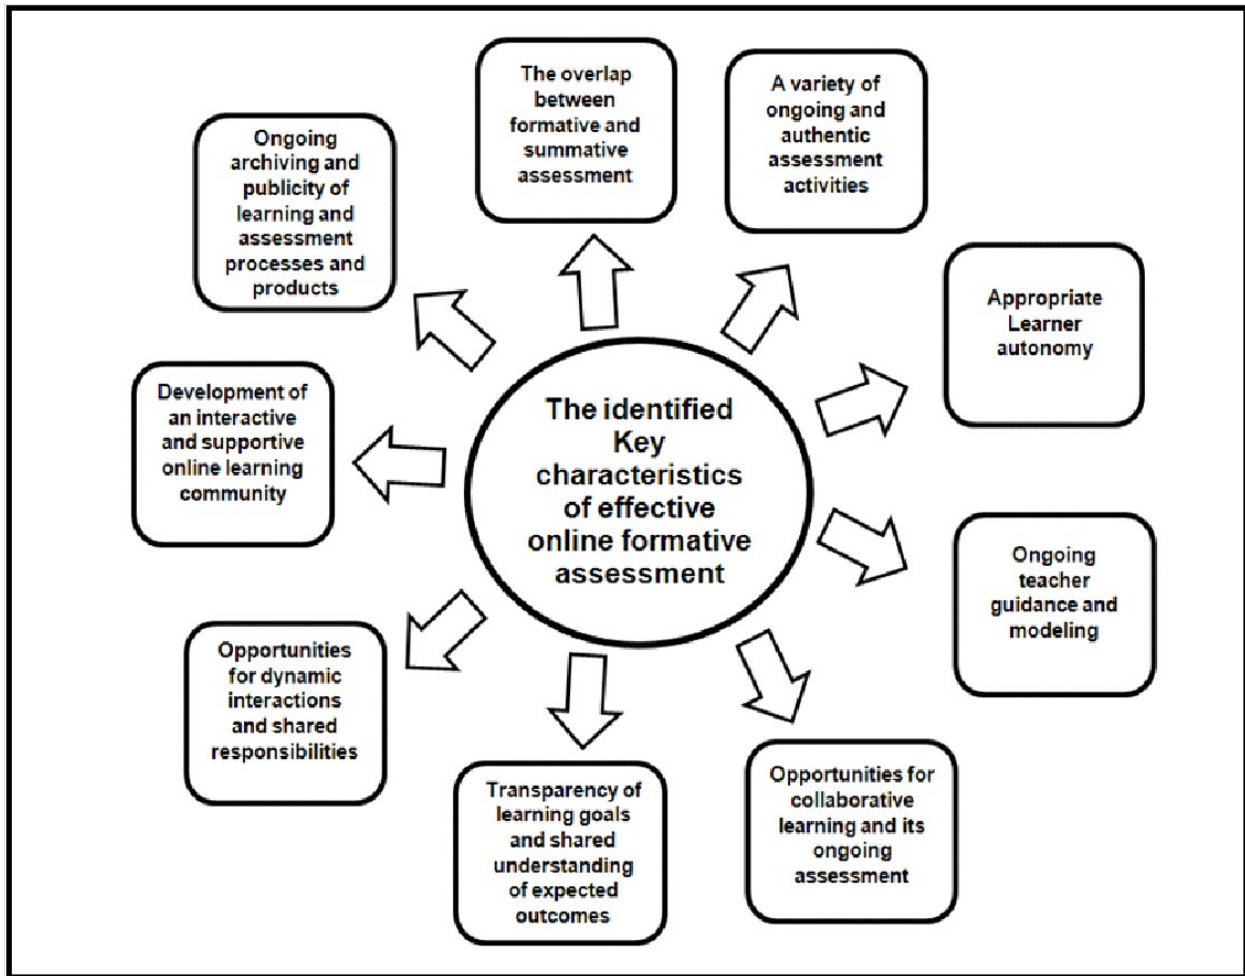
The identified Key characteristics of effective online formative assessment

The overlap between formative and summative assessment

A variety of ongoing and authentic assessment activities

Appropriate Learner autonomy

Ongoing teacher guidance and modeling

Opportunities for collaborative learning and its ongoing assessment

Transparency of learning goals and shared understanding of expected outcomes

Opportunities for dynamic interactions and shared responsibilities

Development of an interactive and supportive online learning community

Ongoing archiving and publicity of learning and assessment processes and products